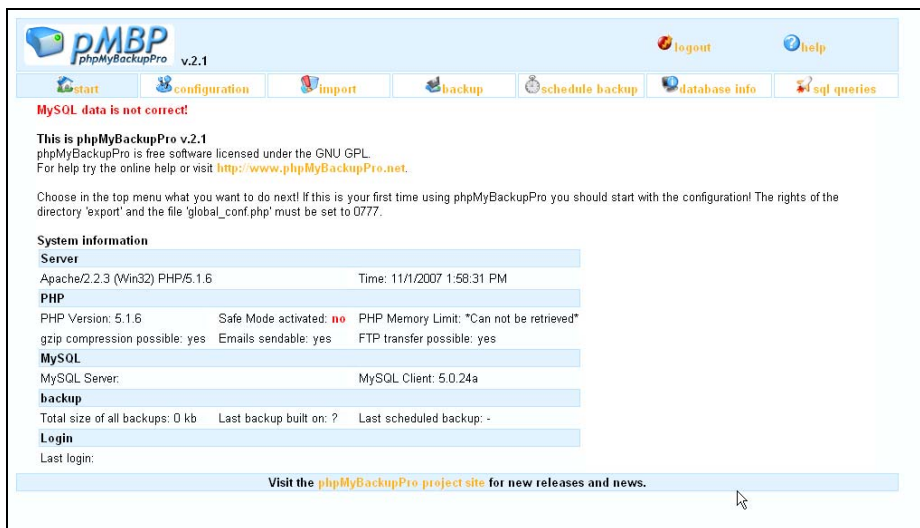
pMBP
phpMyBackupPro
v.2.1

logout
help

start
configuration
import
backup
schedule backup
database info
sql queries

MySQL data is not correct!

This is phpMyBackupPro v.2.1
phpMyBackupPro is free software licensed under the GNU GPL.
For help try the online help or visit http://www.phpMyBackupPro.net.

Choose in the top menu what you want to do next! If this is your first time using phpMyBackupPro you should start with the configuration! The rights of the directory 'export' and the file 'global_conf.php' must be set to 0777.

System information

| Server | | |
|---|---|---|
| Apache/2.2.3 (Win32) PHP/5.1.6 | | Time: 11/1/2007 1:58:31 PM |
| PHP | | |
| PHP Version: 5.1.6 | Safe Mode activated: no | PHP Memory Limit: *Can not be retrieved* |
| gzip compression possible: yes | Emails sendable: yes | FTP transfer possible: yes |
| MySQL | | |
| MySQL Server: | | MySQL Client: 5.0.24a |
| backup | | |
| Total size of all backups: 0 kb | Last backup built on: ? | Last scheduled backup: - |
| Login | | |
| Last login: | | |

Visit the phpMyBackupPro project site for new releases and news.